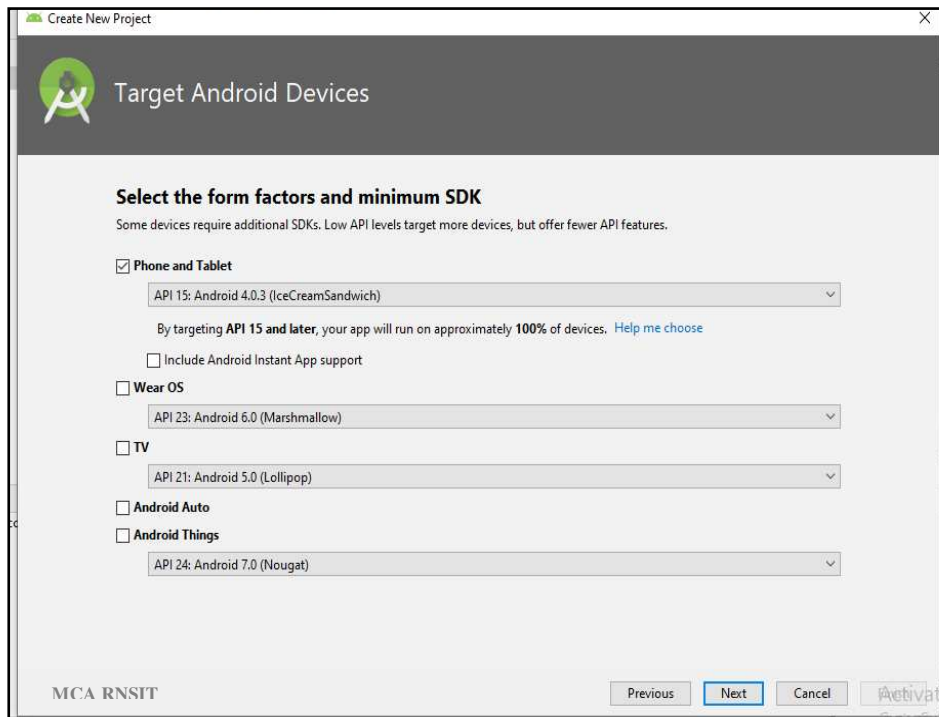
Create New Project

Target Android Devices

Select the form factors and minimum SDK

Some devices require additional SDKs. Low API levels target more devices, but offer fewer API features.

Phone and Tablet

API 15: Android 4.0.3 (IceCreamSandwich)

By targeting API 15 and later, your app will run on approximately 100% of devices. Help me choose

Include Android Instant App support

Wear OS

API 23: Android 6.0 (Marshmallow)

TV

API 21: Android 5.0 (Lollipop)

Android Auto

Android Things

API 24: Android 7.0 (Nougat)

MCA RNSIT

Previous Next Cancel Finish

Activat